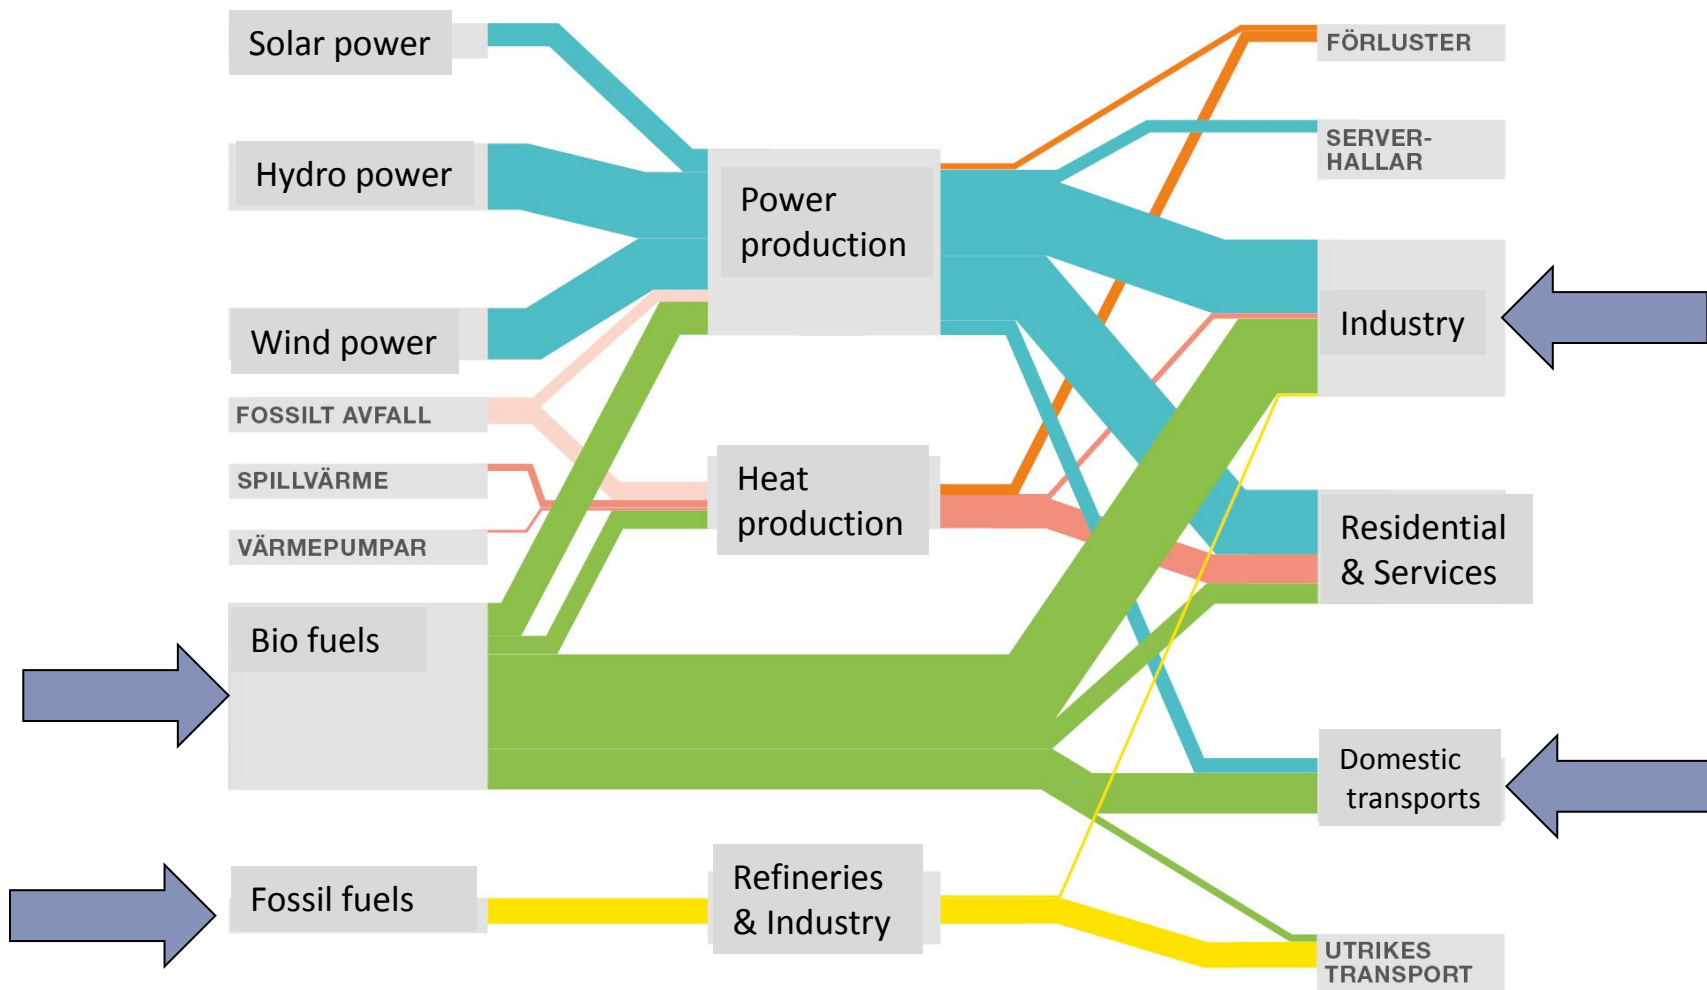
Solar power

Hydro power

Wind power

FOSSILT AVFALL

SPILLVÄRME

VÄRMEPUMPAR

Bio fuels

Fossil fuels

Power production

Heat production

Refineries & Industry

FÖRLUSTER

SERVER-HALLAR

Industry

Residential & Services

Domestic transports

UTRIKES TRANSPORT